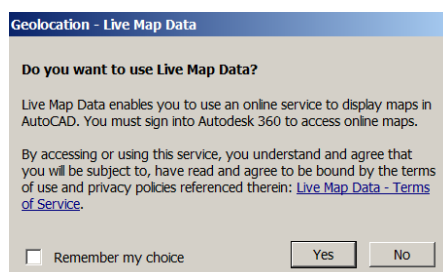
Geolocation - Live Map Data

Do you want to use Live Map Data?

Live Map Data enables you to use an online service to display maps in AutoCAD. You must sign into Autodesk 360 to access online maps.

By accessing or using this service, you understand and agree that you will be subject to, have read and agree to be bound by the terms of use and privacy policies referenced therein: Live Map Data - Terms of Service.

Remember my choice

Yes

No